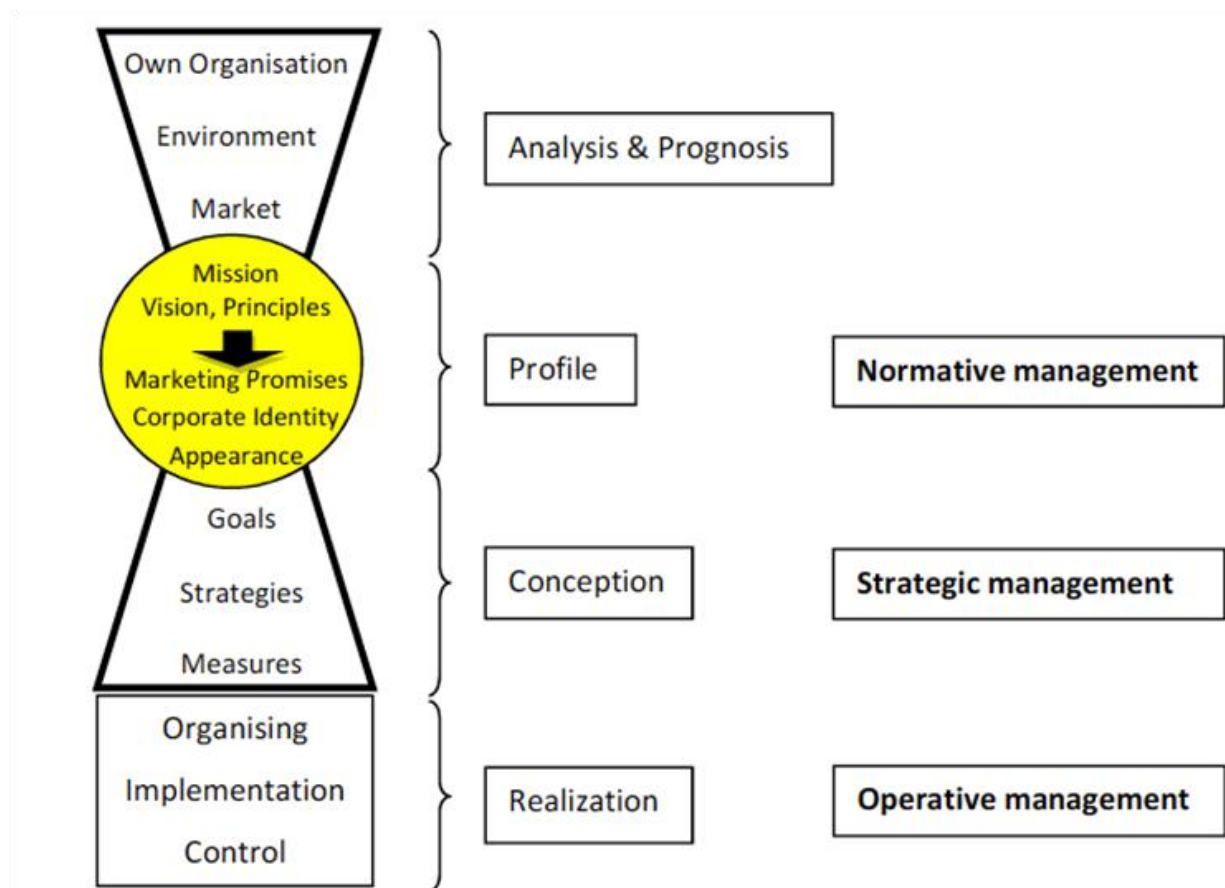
Own Organisation
Environment
Market

Analysis & Prognosis

Mission
Vision, Principles
Marketing Promises
Corporate Identity
Appearance

Profile

Normative management

Goals
Strategies
Measures

Conception

Strategic management

Organising
Implementation
Control

Realization

Operative management